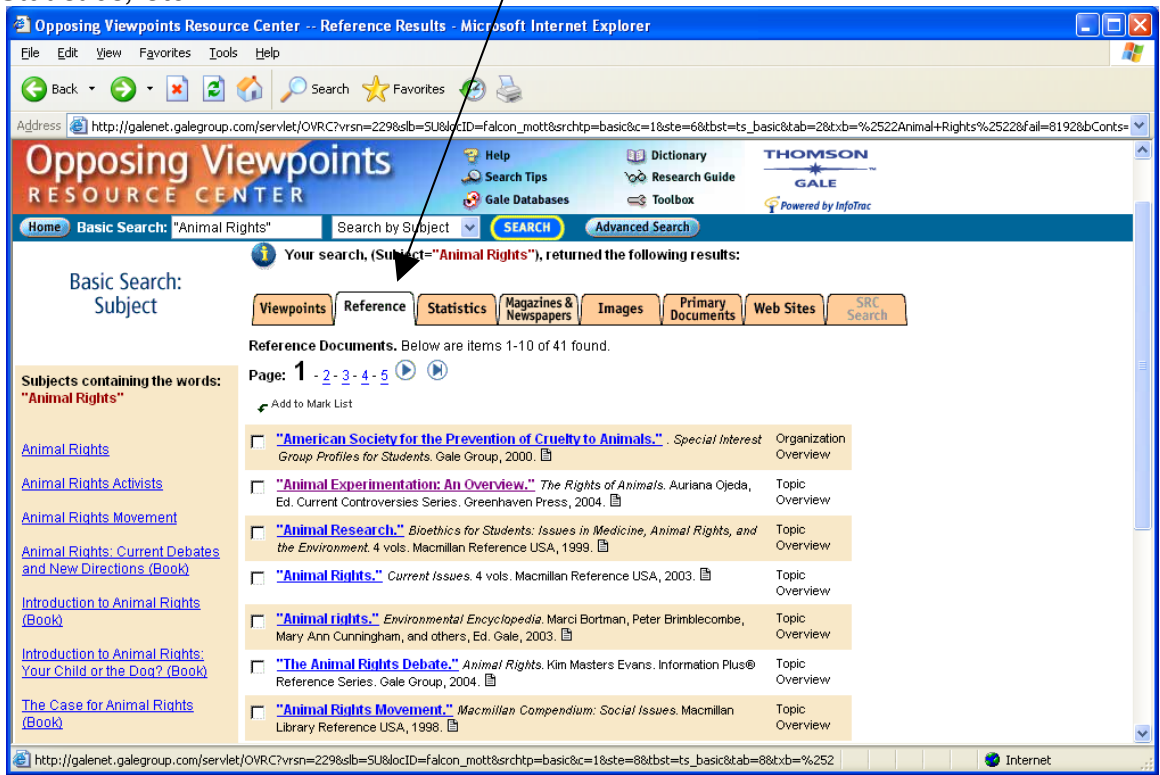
Opposing Viewpoints Resource Center -- Reference Results - Microsoft Internet Explorer

File Edit View Favorites Tools Help

Back Search Favorites

Address http://galenet.galegroup.com/servlet/OVRC?vrsn=229&slb=SU&locID=falcon_mott&srchtp=basic&c=1&ste=6&tbst=ts_basic&tab=2&txb=%2522Animal+Rights%2522&fail=8192&bConts=

Opposing Viewpoints RESOURCE CENTER

Help Search Tips Gale Databases Dictionary Research Guide Toolbox

THOMSON GALE Powered by InfoTrac

Home Basic Search: "Animal Rights" Search by Subject SEARCH Advanced Search

Basic Search: Subject

Your search, (Subject="Animal Rights"), returned the following results:

Viewpoints Reference Statistics Magazines & Newspapers Images Primary Documents Web Sites SRC Search

Reference Documents. Below are items 1-10 of 41 found.

Page: 1 - 2 - 3 - 4 - 5

Add to Mark List

Subjects containing the words: "Animal Rights"

Animal Rights

Animal Rights Activists

Animal Rights Movement

Animal Rights: Current Debates and New Directions (Book)

Introduction to Animal Rights (Book)

Introduction to Animal Rights: Your Child or the Dog? (Book)

The Case for Animal Rights (Book)

| | | |
|---|---|---|
| ☐ | "American Society for the Prevention of Cruelty to Animals." . Special Interest Group Profiles for Students. Gale Group, 2000. | Organization Overview |
| ☐ | "Animal Experimentation: An Overview." The Rights of Animals. Auriana Ojeda, Ed. Current Controversies Series. Greenhaven Press, 2004. | Topic Overview |
| ☐ | "Animal Research." Bioethics for Students: Issues in Medicine, Animal Rights, and the Environment. 4 vols. Macmillan Reference USA, 1999. | Topic Overview |
| ☐ | "Animal Rights." Current Issues. 4 vols. Macmillan Reference USA, 2003. | Topic Overview |
| ☐ | "Animal rights." Environmental Encyclopedia. Marci Bortman, Peter Brimblecombe, Mary Ann Cunningham, and others, Ed. Gale, 2003. | Topic Overview |
| ☐ | "The Animal Rights Debate." Animal Rights. Kim Masters Evans. Information Plus® Reference Series. Gale Group, 2004. | Topic Overview |
| ☐ | "Animal Rights Movement." Macmillan Compendium: Social Issues. Macmillan Library Reference USA, 1998. | Topic Overview |

http://galenet.galegroup.com/servlet/OVRC?vrsn=229&slb=SU&locID=falcon_mott&srchtp=basic&c=1&ste=8&tbst=ts_basic&tab=8&txb=%252

Internet